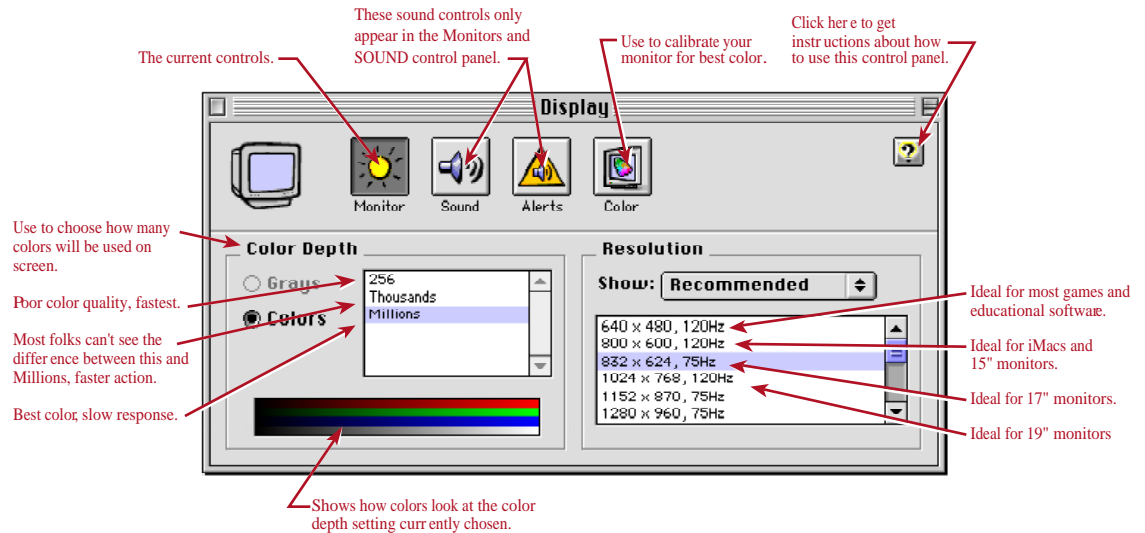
The current controls.

These sound controls only appear in the Monitors and SOUND control panel.

Use to calibrate your monitor for best color.

Click here to get instructions about how to use this control panel.

Display

Monitor

Sound

Alerts

Color

Use to choose how many colors will be used on screen.

Color Depth

Grays

Colors

256
Thousands
Millions

Poor color quality, fastest.

Most folks can't see the difference between this and Millions, faster action.

Best color, slow response.

Shows how colors look at the color depth setting currently chosen.

Resolution

Show: Recommended

640 x 480, 120Hz
800 x 600, 120Hz
832 x 624, 75Hz
1024 x 768, 120Hz
1152 x 870, 75Hz
1280 x 960, 75Hz

Ideal for most games and educational software.

Ideal for iMacs and 15" monitors.

Ideal for 17" monitors.

Ideal for 19" monitors